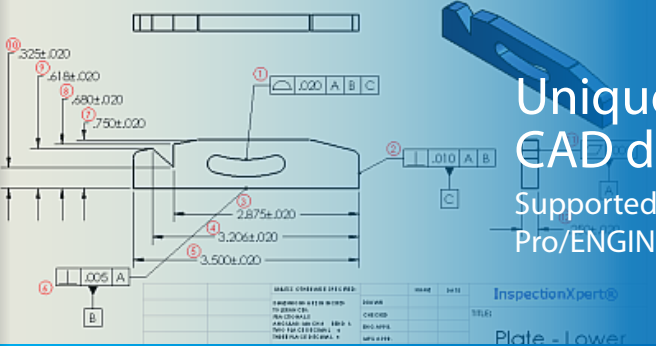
10
.325±.020
9
.618±.020
8
.680±.020
7
.750±.020
1
.020 A B C
2
.010 A B
C
A
3
2.875±.020
4
3.206±.020
5
3.500±.020
6
.005 A
B

Unique
CAD d
Supported
Pro/ENGIN

UNLESS OTHERWISE SPECIFIED:
DIMENSIONS ARE IN INCHES
TOLERANCES:
FRACTIONAL±
ANGULAR: MACH± BEND ±
TWO PLACE DECIMAL ±
THREE PLACE DECIMAL ±
NAME DATE
DRAWN
CHECKED
ENG APPR.
MFG APPR.
InspectionXpert®
TITLE:
Plate - Lower